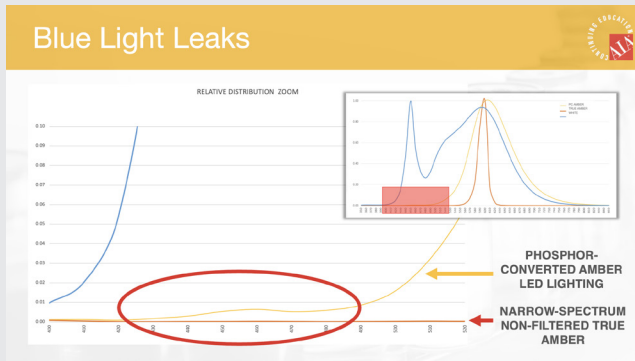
Blue Light Leaks

CONTINUING EDUCATION AIA

RELATIVE DISTRIBUTION ZOOM

0.10
0.09
0.08
0.07
0.06
0.05
0.04
0.03
0.02
0.01
0.00

PC AMBER
TRUE AMBER
WHITE

PHOSPHOR-CONVERTED AMBER LED LIGHTING

NARROW-SPECTRUM NON-FILTERED TRUE AMBER